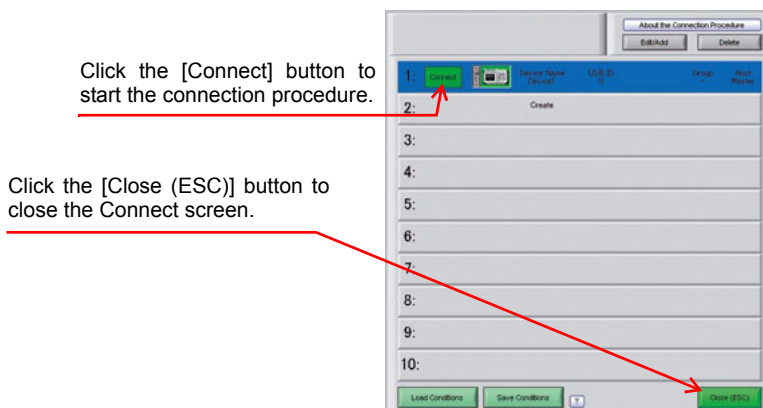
Click the [Connect] button to start the connection procedure.

Click the [Close (ESC)] button to close the Connect screen.

About the Connection Procedure

Edit/Add

Delete

1:

Connect

Device Name
Device1

USB ID
0

Group
-

Host
Master

2:

Create

3:

4:

5:

6:

7:

8:

9:

10:

Load Conditions

Save Conditions

?

Close (ESC)